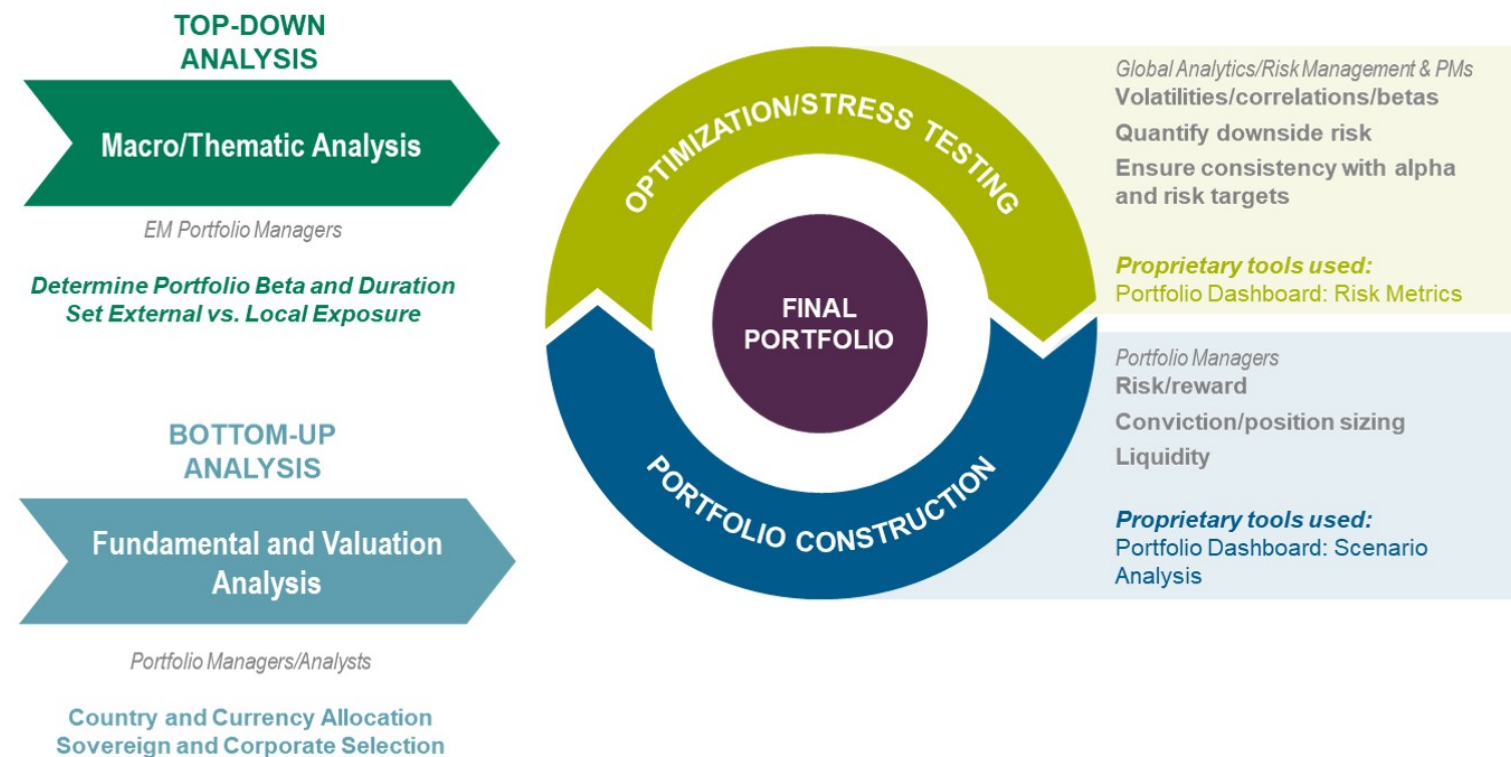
TOP-DOWN ANALYSIS

Macro/Thematic Analysis

EM Portfolio Managers

Determine Portfolio Beta and Duration
Set External vs. Local Exposure

BOTTOM-UP ANALYSIS

Fundamental and Valuation Analysis

Portfolio Managers/Analysts

Country and Currency Allocation
Sovereign and Corporate Selection

OPTIMIZATION/STRESS TESTING

FINAL PORTFOLIO

PORTFOLIO CONSTRUCTION

Global Analytics/Risk Management & PMs
Volatilities/correlations/betas
Quantify downside risk
Ensure consistency with alpha and risk targets

Proprietary tools used:
Portfolio Dashboard: Risk Metrics

Portfolio Managers
Risk/reward
Conviction/position sizing
Liquidity

Proprietary tools used:
Portfolio Dashboard: Scenario Analysis